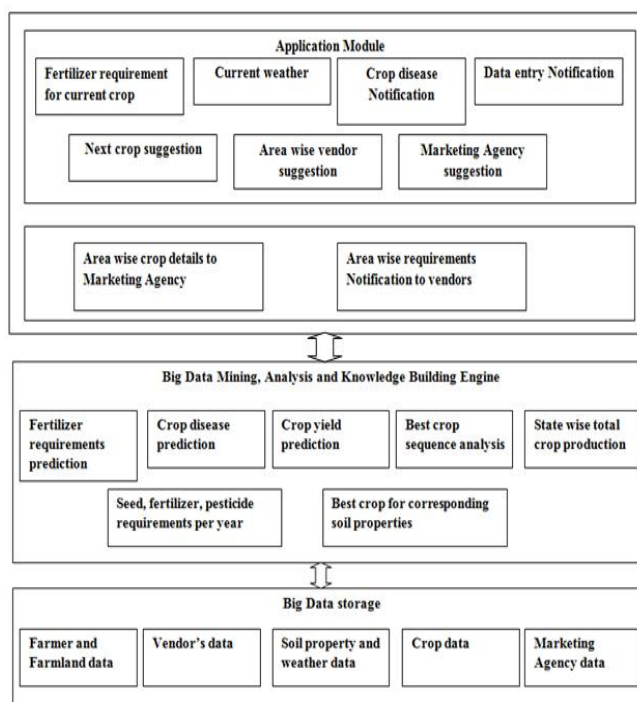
Application Module

Fertilizer requirement for current crop

Current weather

Crop disease Notification

Data entry Notification

Next crop suggestion

Area wise vendor suggestion

Marketing Agency suggestion

Area wise crop details to Marketing Agency

Area wise requirements Notification to vendors

Big Data Mining, Analysis and Knowledge Building Engine

Fertilizer requirements prediction

Crop disease prediction

Crop yield prediction

Best crop sequence analysis

State wise total crop production

Seed, fertilizer, pesticide requirements per year

Best crop for corresponding soil properties

Big Data storage

Farmer and Farmland data

Vendor's data

Soil property and weather data

Crop data

Marketing Agency data